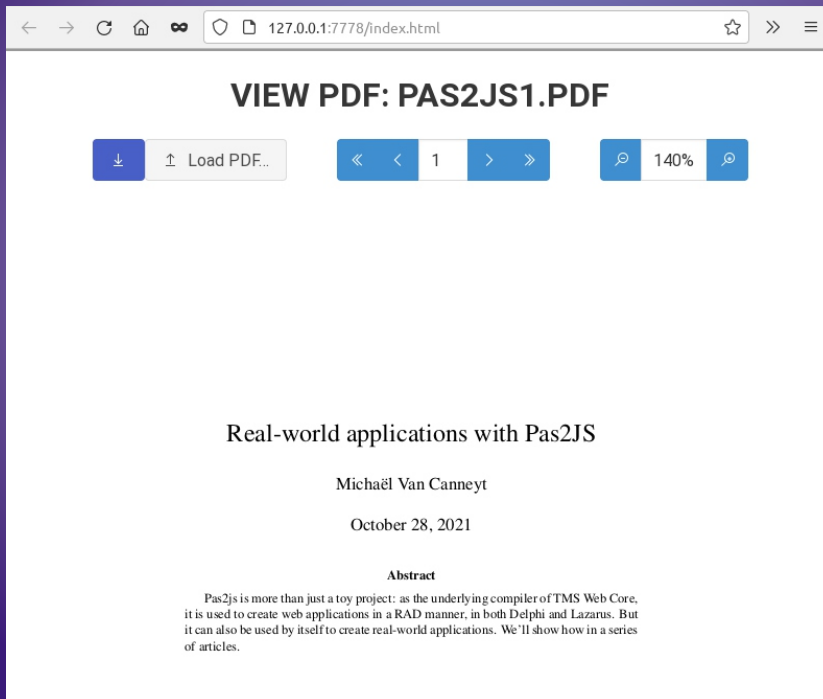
127.0.0.1:7778/index.html

VIEW PDF: PAS2JS1.PDF

Load PDF...

1

140%

Real-world applications with Pas2JS

Michaël Van Canneyt

October 28, 2021

Abstract

Pas2js is more than just a toy project: as the underlying compiler of TMS Web Core, it is used to create web applications in a RAD manner, in both Delphi and Lazarus. But it can also be used by itself to create real-world applications. We'll show how in a series of articles.